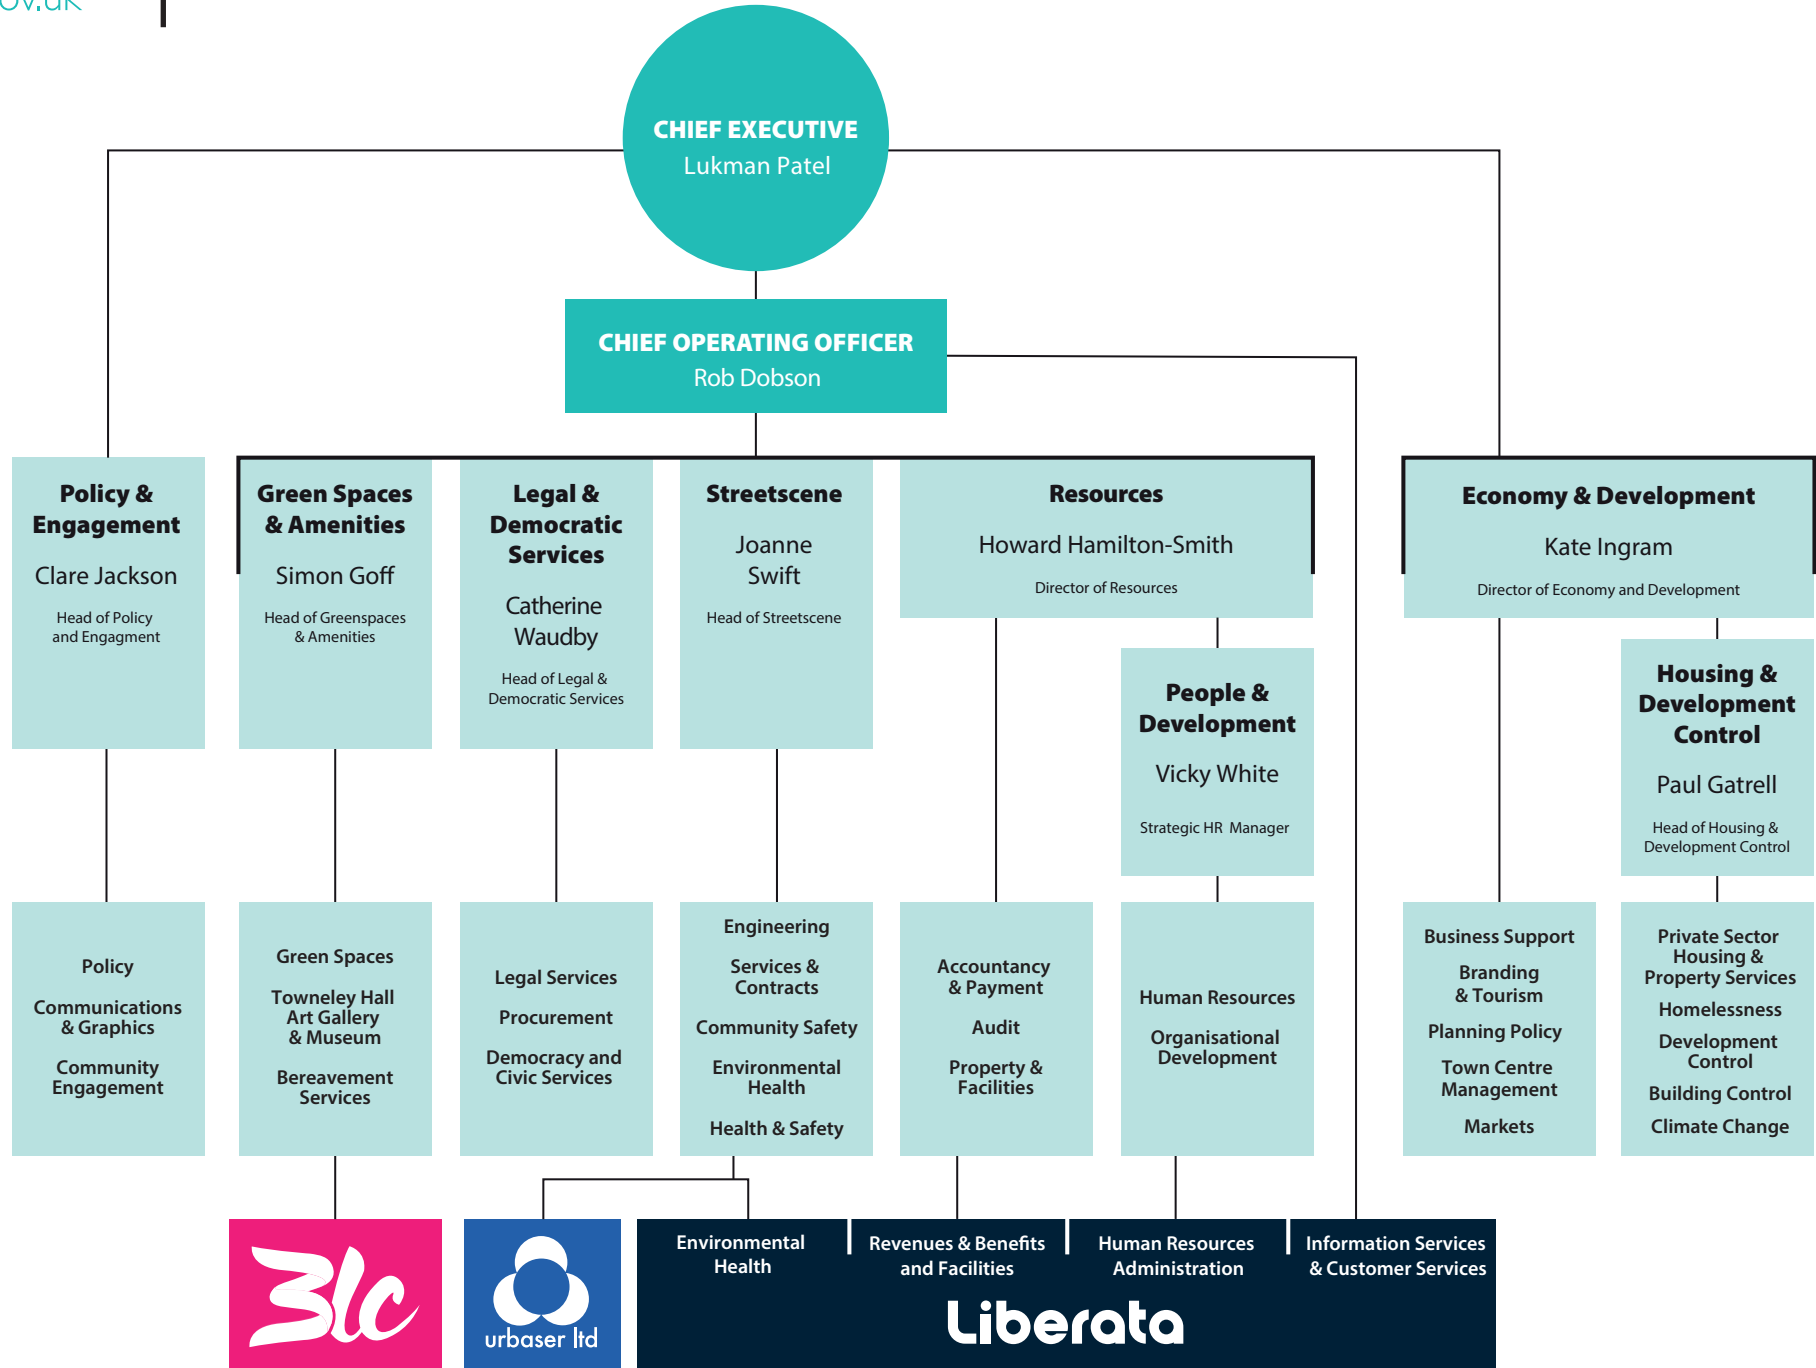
ov.uk

CHIEF EXECUTIVE
Lukman Patel

CHIEF OPERATING OFFICER
Rob Dobson

Policy & Engagement
Clare Jackson
Head of Policy and Engagment

Green Spaces & Amenities
Simon Goff
Head of Greenspaces & Amenities

Legal & Democratic Services
Catherine Waudby
Head of Legal & Democratic Services

Streetscene
Joanne Swift
Head of Streetscene

Resources
Howard Hamilton-Smith
Director of Resources

Economy & Development
Kate Ingram
Director of Economy and Development

People & Development
Vicky White
Strategic HR Manager

Housing & Development Control
Paul Gatrell
Head of Housing & Development Control

Policy
Communications & Graphics
Community Engagement

Green Spaces
Towneley Hall Art Gallery & Museum
Bereavement Services

Legal Services
Procurement
Democracy and Civic Services

Engineering
Services & Contracts
Community Safety
Environmental Health
Health & Safety

Accountancy & Payment
Audit
Property & Facilities

Human Resources
Organisational Development

Business Support
Branding & Tourism
Planning Policy
Town Centre Management
Markets

Private Sector Housing & Property Services
Homelessness
Development Control
Building Control
Climate Change

3lc

urbaser ltd

Environmental Health
Revenues & Benefits and Facilities
Human Resources Administration
Information Services & Customer Services
Liberata